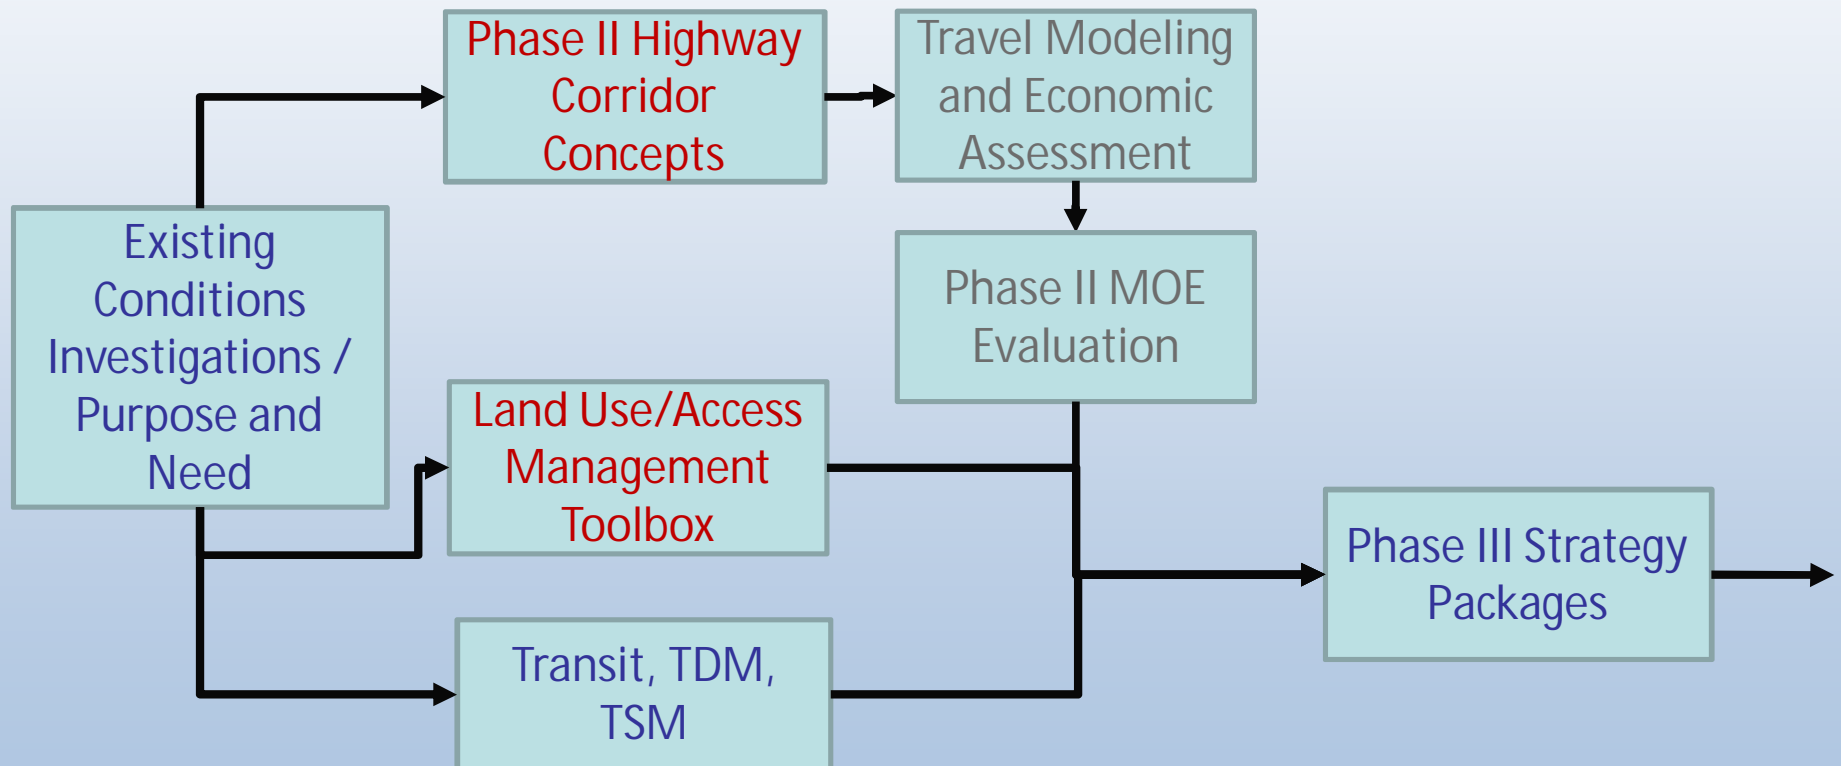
Existing Conditions Investigations / Purpose and Need

Phase II Highway Corridor Concepts

Travel Modeling and Economic Assessment

Phase II MOE Evaluation

Land Use/Access Management Toolbox

Transit, TDM, TSM

Phase III Strategy Packages